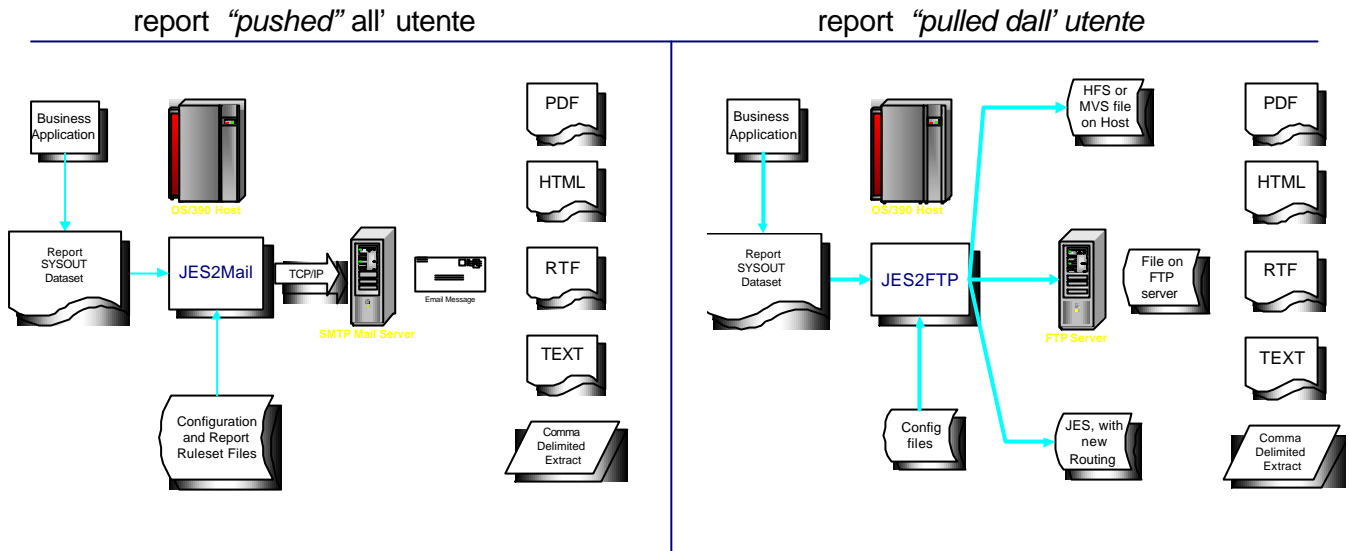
report *"pushed"* all' utente

Business Application

OS/390 Host

Report SYSOUT Dataset

JES2Mail

TCP/IP

SMTP Mail Server

Email Message

Configuration and Report Ruleset Files

PDF

HTML

RTF

TEXT

Comma Delimited Extract

report *"pulled dall' utente*

Business Application

OS/390 Host

HFS or MVS file on Host

Report SYSOUT Dataset

JES2FTP

FTP Server

File on FTP server

Config files

JES, with new Routing

PDF

HTML

RTF

TEXT

Comma Delimited Extract